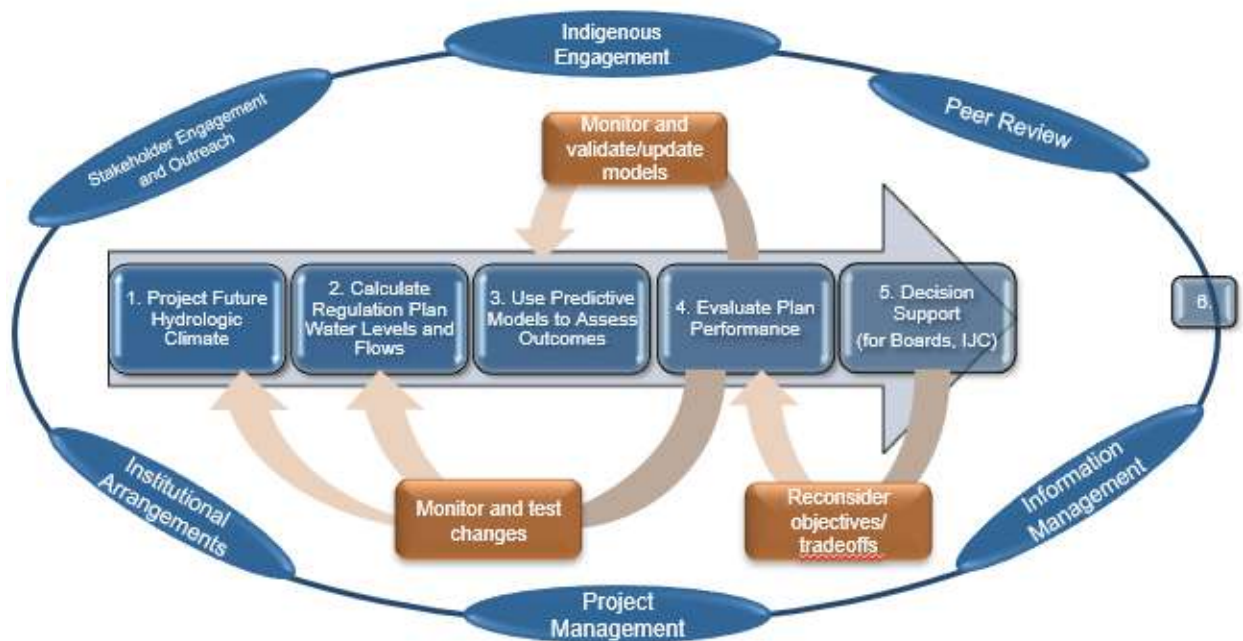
Indigenous Engagement

Peer Review

Stakeholder Engagement and Outreach

Monitor and validate/update models

1. Project Future Hydrologic Climate

2. Calculate Regulation Plan Water Levels and Flows

3. Use Predictive Models to Assess Outcomes

4. Evaluate Plan Performance

5. Decision Support (for Boards, IJC)

6.

Institutional Arrangements

Monitor and test changes

Reconsider objectives/ tradeoffs

Information Management

Project Management